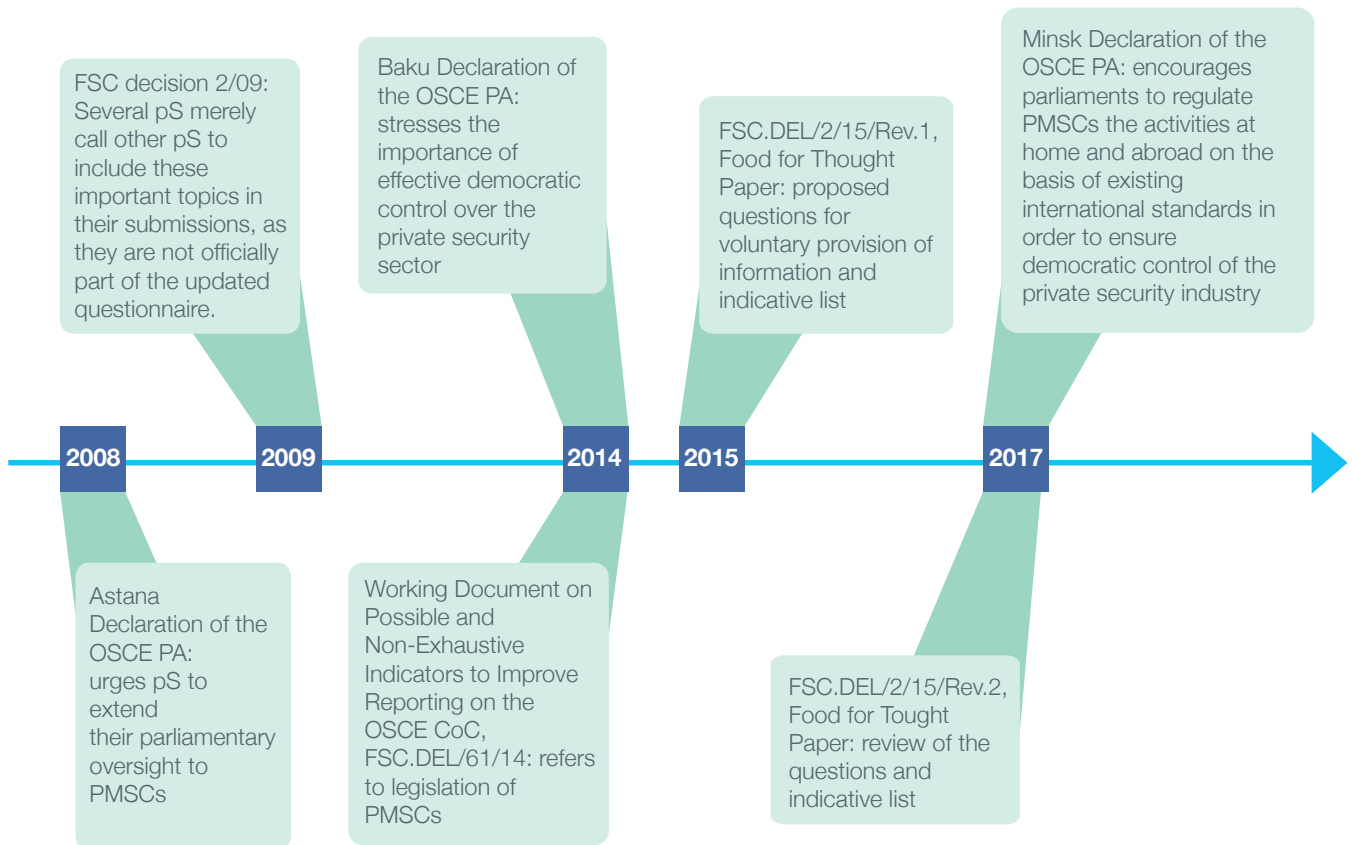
FSC decision 2/09: Several pS merely call other pS to include these important topics in their submissions, as they are not officially part of the updated questionnaire.

Baku Declaration of the OSCE PA: stresses the importance of effective democratic control over the private security sector

FSC.DEL/2/15/Rev.1, Food for Thought Paper: proposed questions for voluntary provision of information and indicative list

Minsk Declaration of the OSCE PA: encourages parliaments to regulate PMSCs the activities at home and abroad on the basis of existing international standards in order to ensure democratic control of the private security industry

2008

2009

2014

2015

2017

Astana Declaration of the OSCE PA: urges pS to extend their parliamentary oversight to PMSCs

Working Document on Possible and Non-Exhaustive Indicators to Improve Reporting on the OSCE CoC, FSC.DEL/61/14: refers to legislation of PMSCs

FSC.DEL/2/15/Rev.2, Food for Tought Paper: review of the questions and indicative list